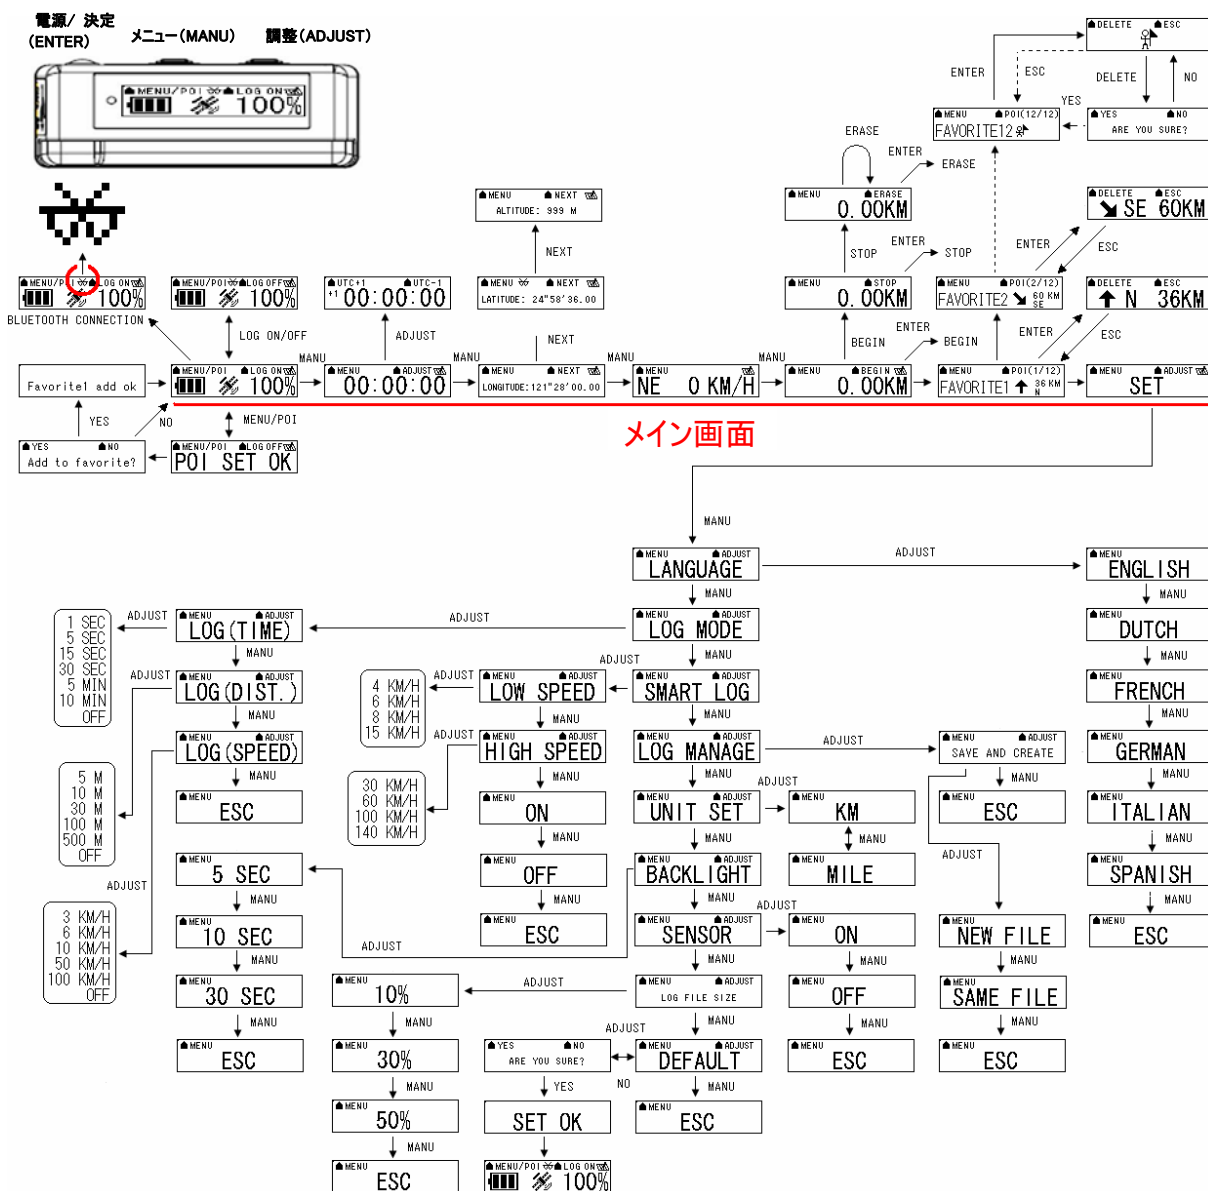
電源/ 決定 (ENTER)
メニュー(MANU)
調整(ADJUST)

MENU/POI LOG ON 100%

MENU/POI LOG ON 100%
BLUETOOTH CONNECTION

Favorite1 add ok
YES
NO
YES NO Add to favorite?

MENU/POI LOG OFF 100%
LOG ON/OFF
MENU/POI LOG ON 100%
MENU/POI
MENU/POI LOG OFF POI SET OK

UTC+1 UTC-1 +1 00:00:00
ADJUST
MANU
MENU ADJUST 00:00:00

MENU NEXT ALTITUDE: 999 M
NEXT
MENU NEXT LATITUDE: 24°58'36.00
NEXT
MANU
MENU NEXT LONGITUDE:121°28'00.00
MANU
MENU NE 0 KM/H
MANU

MENU ERASE 0.00KM
ERASE
ENTER
ERASE
STOP
MENU STOP 0.00KM
ENTER
STOP
BEGIN
MENU BEGIN 0.00KM
ENTER
BEGIN

MENU POI(12/12) FAVORITE12
ENTER
ESC
YES
MENU POI(2/12) FAVORITE2 60 KM SE
ENTER
MENU POI(1/12) FAVORITE1 36 KM N
ENTER

DELETE ESC
DELETE
NO
YES NO ARE YOU SURE?
DELETE ESC SE 60KM
ESC
DELETE ESC N 36KM
ESC
MENU ADJUST SET

メイン画面

MANU
MENU ADJUST LANGUAGE
ADJUST
MENU ENGLISH
MANU
MENU DUTCH
MANU
MENU FRENCH
MANU
MENU GERMAN
MANU
MENU ITALIAN
MANU
MENU SPANISH
MANU
MENU ESC

MANU
MENU ADJUST LOG MODE
ADJUST
MENU ADJUST LOG(TIME)
ADJUST
1 SEC 5 SEC 15 SEC 30 SEC 5 MIN 10 MIN OFF
MANU
MENU ADJUST LOG(DIST.)
ADJUST
5 M 10 M 30 M 100 M 500 M OFF
MANU
MENU ADJUST LOG(SPEED)
ADJUST
3 KM/H 6 KM/H 10 KM/H 50 KM/H 100 KM/H OFF
MANU
MENU ESC

ADJUST
MANU
MENU ADJUST SMART LOG
MENU ADJUST LOW SPEED
ADJUST
4 KM/H 6 KM/H 8 KM/H 15 KM/H
MANU
MENU ADJUST HIGH SPEED
ADJUST
30 KM/H 60 KM/H 100 KM/H 140 KM/H
MANU
MENU ON
MANU
MENU OFF
MANU
MENU ESC

MENU 5 SEC
MANU
MENU 10 SEC
MANU
MENU 30 SEC
MANU
MENU ESC
ADJUST

MANU
MENU ADJUST LOG MANAGE
ADJUST
MENU ADJUST SAVE AND CREATE
MANU
MENU ESC
ADJUST
MENU NEW FILE
MANU
MENU SAME FILE
MANU
MENU ESC

MANU
MENU ADJUST UNIT SET
ADJUST
MENU KM
MANU
MENU MILE
MANU
MENU ADJUST BACKLIGHT
MANU
MENU ADJUST SENSOR
ADJUST
MENU ON
MANU
MENU OFF
MANU
MENU ESC
MANU
MENU ADJUST LOG FILE SIZE
ADJUST
MENU 10%
MANU
MENU 30%
MANU
MENU 50%
MANU
MENU ESC
MANU
ADJUST
MENU ADJUST DEFAULT
YES NO ARE YOU SURE?
NO
YES
SET OK
MENU/POI LOG ON 100%
MANU
MENU ESC